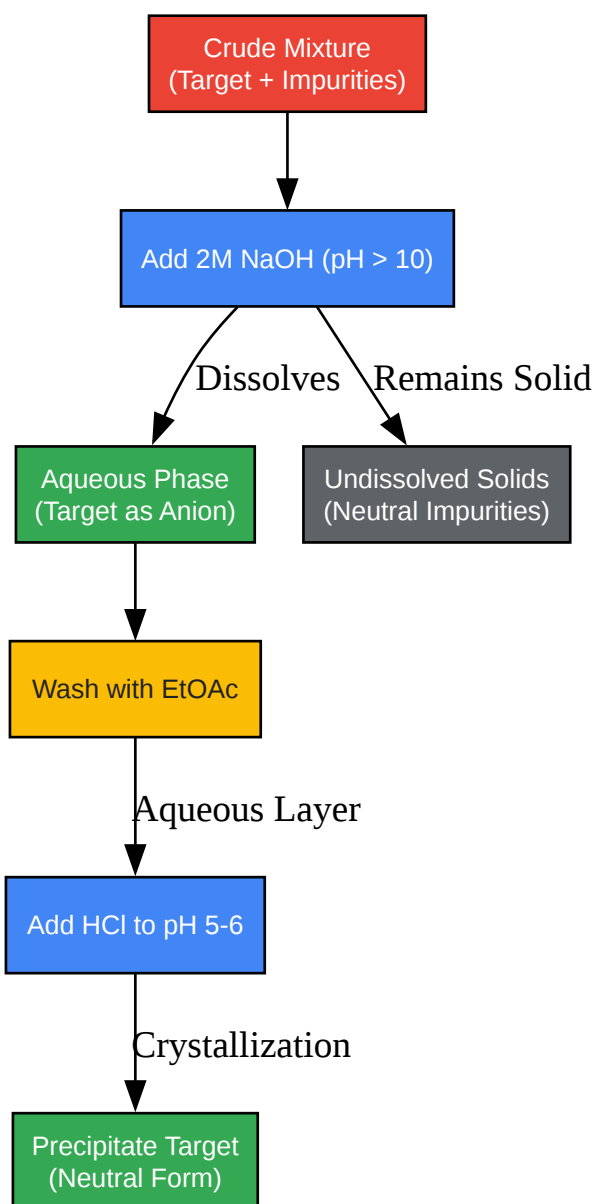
Crude Mixture
(Target + Impurities)

Add 2M NaOH (pH > 10)

Dissolves

Remains Solid

Aqueous Phase
(Target as Anion)

Undissolved Solids
(Neutral Impurities)

Wash with EtOAc

Aqueous Layer

Add HCl to pH 5-6

Crystallization

Precipitate Target
(Neutral Form)